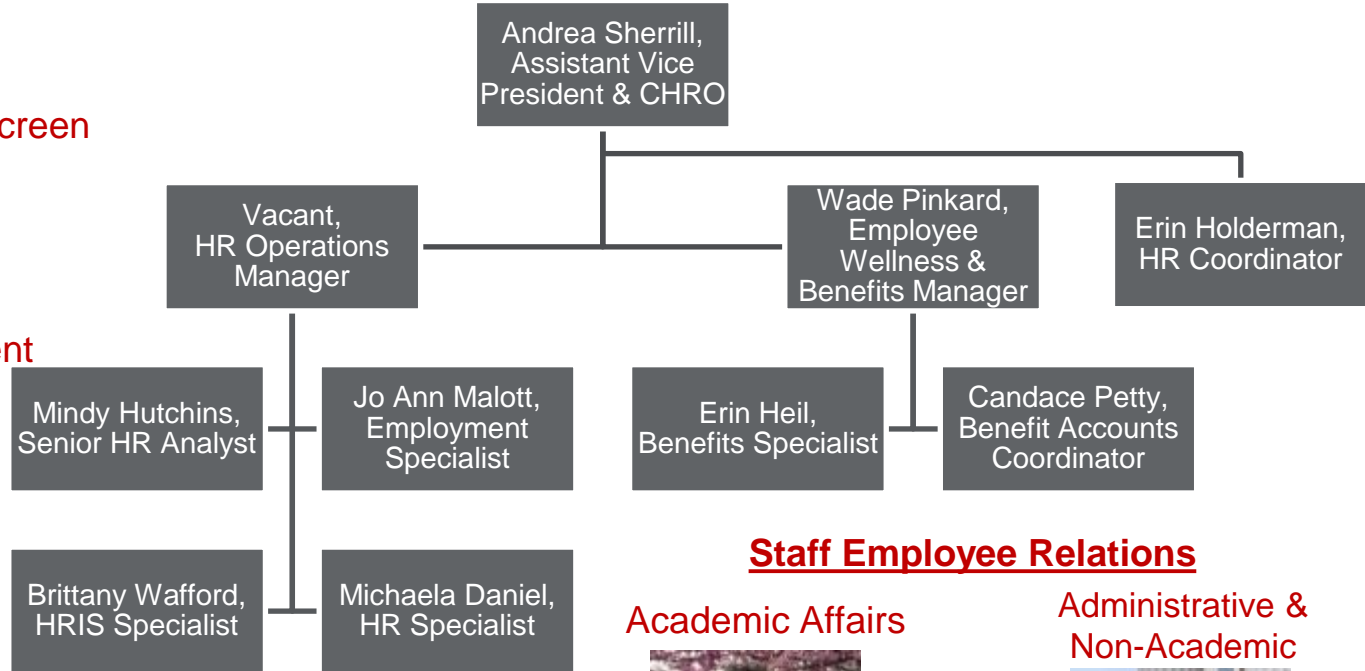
creen

ent

Andrea Sherrill, Assistant Vice President & CHRO

Vacant, HR Operations Manager

Wade Pinkard, Employee Wellness & Benefits Manager

Erin Holderman, HR Coordinator

Mindy Hutchins, Senior HR Analyst

Jo Ann Malott, Employment Specialist

Erin Heil, Benefits Specialist

Candace Petty, Benefit Accounts Coordinator

Brittany Wafford, HRIS Specialist

Michaela Daniel, HR Specialist

Staff Employee Relations

Academic Affairs

Administrative & Non-Academic